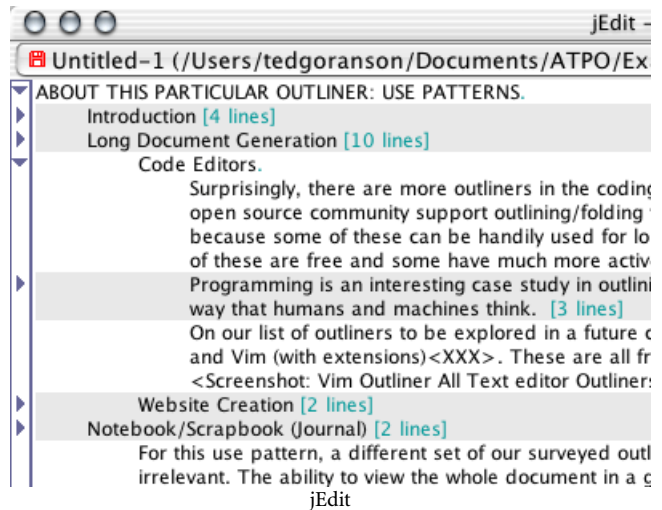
jEdit –

Untitled-1 (/Users/tedgoranson/Documents/ATPO/Ex

ABOUT THIS PARTICULAR OUTLINER: USE PATTERNS.

Introduction [4 lines]

Long Document Generation [10 lines]

Code Editors.

Surprisingly, there are more outliners in the coding open source community support outlining/folding because some of these can be handily used for lo of these are free and some have much more activ

Programming is an interesting case study in outlin way that humans and machines think. [3 lines]

On our list of outliners to be explored in a future c and Vim (with extensions)<XXX>. These are all fr <Screenshot: Vim Outliner All Text editor Outliners

Website Creation [2 lines]

Notebook/Scrapbook (Journal) [2 lines]

For this use pattern, a different set of our surveyed outl irrelevant. The ability to view the whole document in a g

jEdit